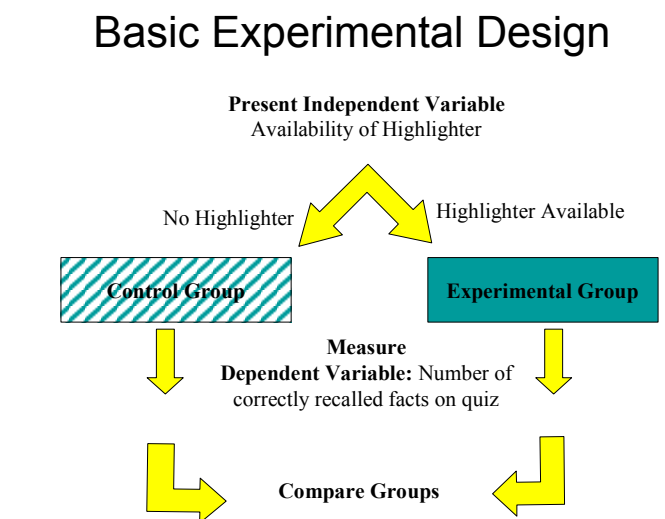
Basic Experimental Design

Present Independent Variable
Availability of Highlighter

No Highlighter

Highlighter Available

Control Group

Experimental Group

Measure
Dependent Variable: Number of correctly recalled facts on quiz

Compare Groups